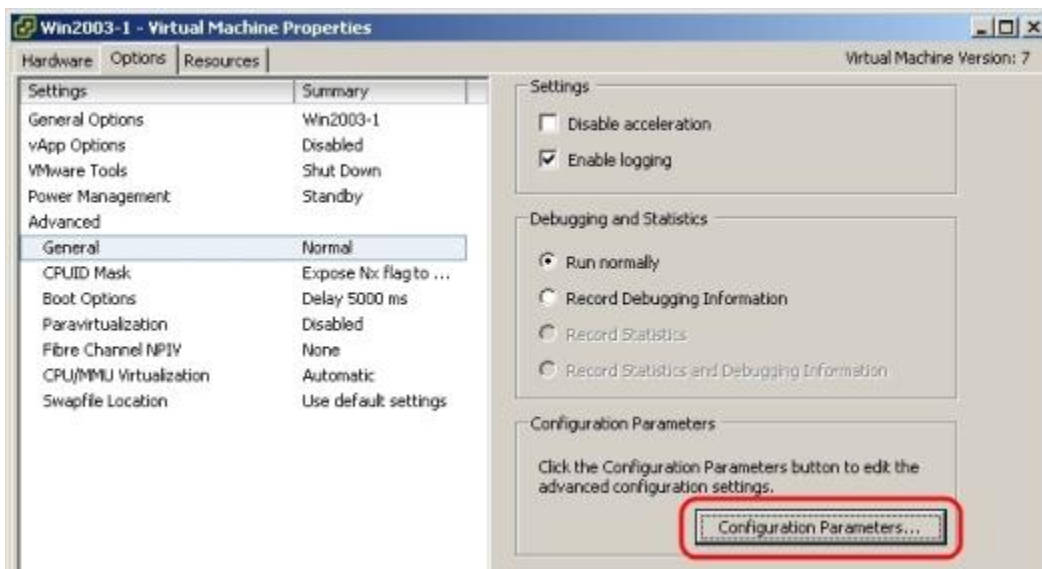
Win2003-1 - Virtual Machine Properties

Hardware Options Resources

Virtual Machine Version: 7

| Settings | Summary |
|---|---|
| General Options | Win2003-1 |
| vApp Options | Disabled |
| VMware Tools | Shut Down |
| Power Management | Standby |
| Advanced | |
| General | Normal |
| CPUID Mask | Expose Nx flag to ... |
| Boot Options | Delay 5000 ms |
| Paravirtualization | Disabled |
| Fibre Channel NPIV | None |
| CPU/MMU Virtualization | Automatic |
| Swapfile Location | Use default settings |

Settings

Disable acceleration

Enable logging

Debugging and Statistics

Run normally

Record Debugging Information

Record Statistics

Record Statistics and Debugging Information

Configuration Parameters

Click the Configuration Parameters button to edit the advanced configuration settings.

Configuration Parameters...